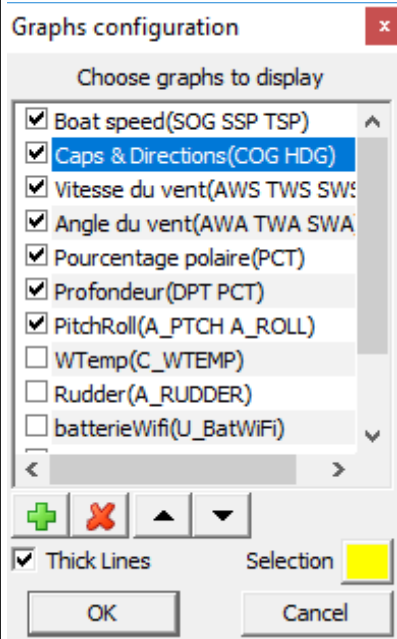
Graphs configuration

Choose graphs to display

Boat speed(SOG SSP TSP)
Caps & Directions(COG HDG)
Vitesse du vent(AWS TWS SWS
Angle du vent(AWA TWA SWA
Pourcentage polaire(PCT)
Profondeur(DPT PCT)
PitchRoll(A_PTCH A_ROLL)
WTemp(C_WTEMP)
Rudder(A_RUDDER)
batterieWifi(U_BatWiFi)

Thick Lines
Selection

OK
Cancel